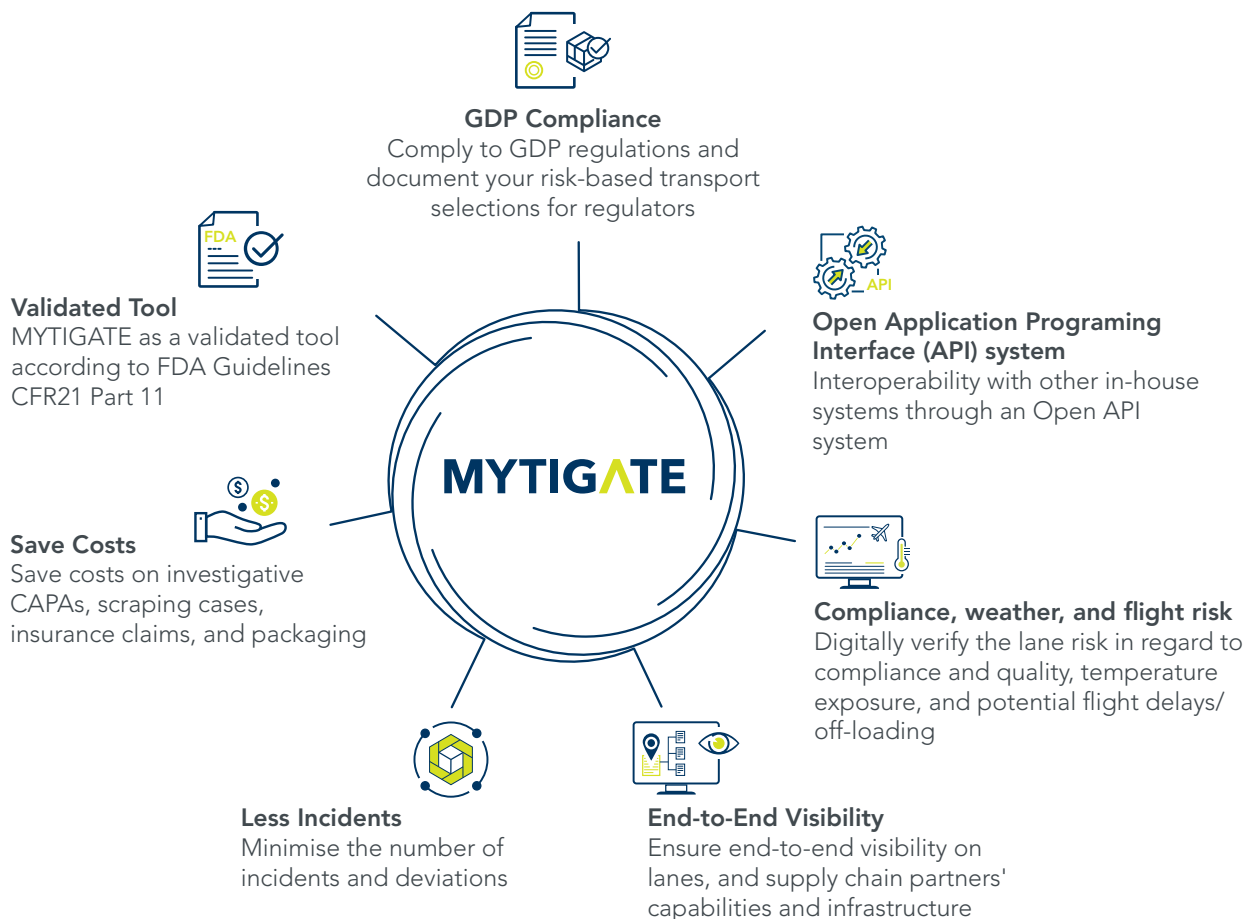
GDP Compliance
Comply to GDP regulations and document your risk-based transport selections for regulators

FDA

Validated Tool
MYTIGATE as a validated tool according to FDA Guidelines CFR21 Part 11

API

Open Application Programing Interface (API) system
Interoperability with other in-house systems through an Open API system

MYTIGATE

Save Costs
Save costs on investigative CAPAs, scraping cases, insurance claims, and packaging

Compliance, weather, and flight risk
Digitally verify the lane risk in regard to compliance and quality, temperature exposure, and potential flight delays/ off-loading

Less Incidents
Minimise the number of incidents and deviations

End-to-End Visibility
Ensure end-to-end visibility on lanes, and supply chain partners' capabilities and infrastructure